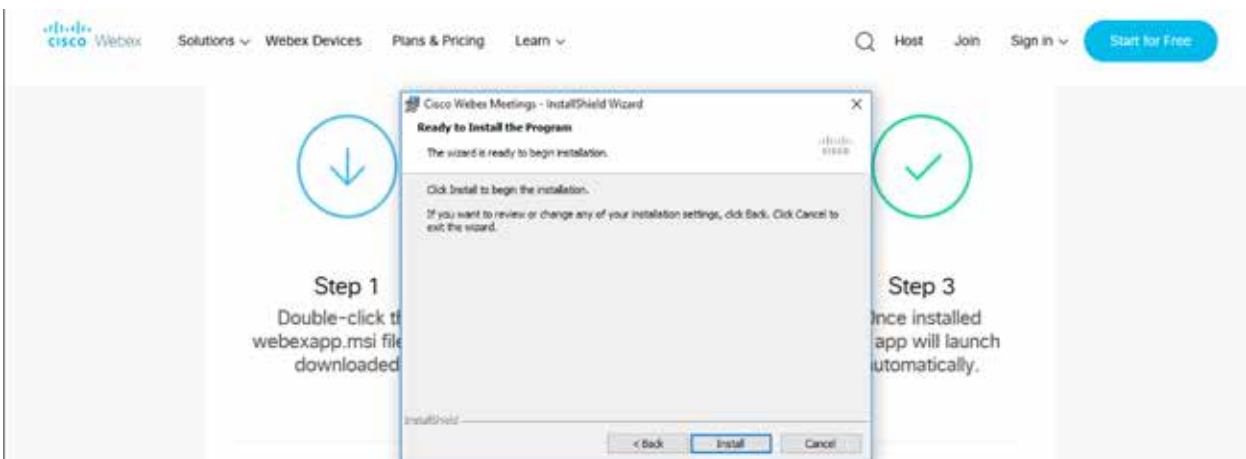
cisco Webex

Solutions ⌄ Webex Devices Plans & Pricing Learn ⌄

Host Join Sign in ⌄ Start for Free

Cisco Webex Meetings - InstallShield Wizard

Ready to Install the Program

The wizard is ready to begin installation.

cisco

Click Install to begin the installation.

If you want to review or change any of your installation settings, click Back. Click Cancel to exit the wizard.

InstallShield

< Back Install Cancel

Step 1

Double-click th webexapp.msi file downloaded

Step 3

Once installed app will launch automatically.